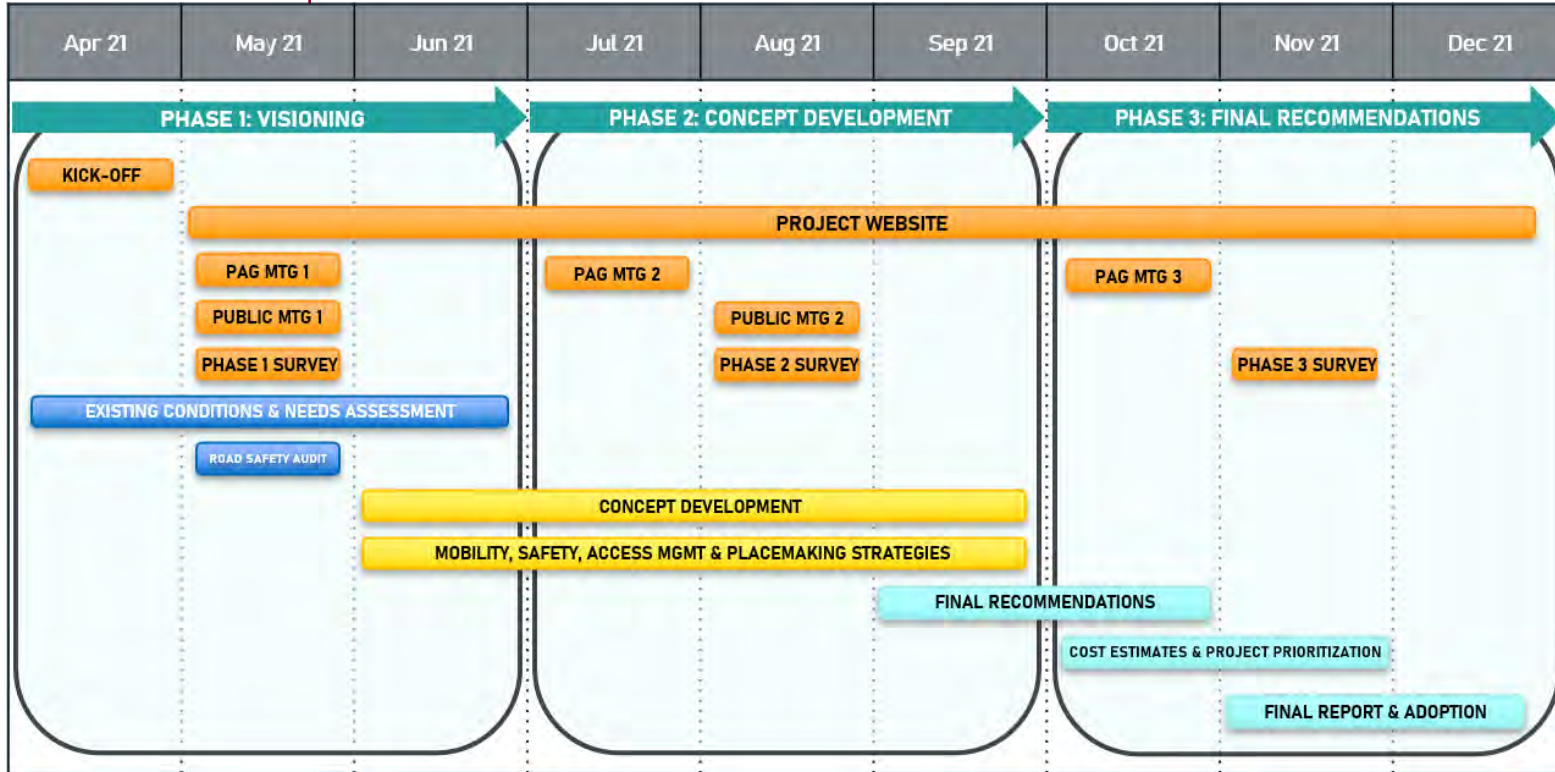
| Apr 21 | May 21 | Jun 21 | Jul 21 | Aug 21 | Sep 21 | Oct 21 | Nov 21 | Dec 21 |
|---|---|---|---|---|---|---|---|---|

PHASE 1: VISIONING

PHASE 2: CONCEPT DEVELOPMENT

PHASE 3: FINAL RECOMMENDATIONS

KICK-OFF

PROJECT WEBSITE

PAG MTG 1

PAG MTG 2

PAG MTG 3

PUBLIC MTG 1

PUBLIC MTG 2

PHASE 1 SURVEY

PHASE 2 SURVEY

PHASE 3 SURVEY

EXISTING CONDITIONS & NEEDS ASSESSMENT

ROAD SAFETY AUDIT

CONCEPT DEVELOPMENT

MOBILITY, SAFETY, ACCESS MGMT & PLACEMAKING STRATEGIES

FINAL RECOMMENDATIONS

COST ESTIMATES & PROJECT PRIORITIZATION

FINAL REPORT & ADOPTION